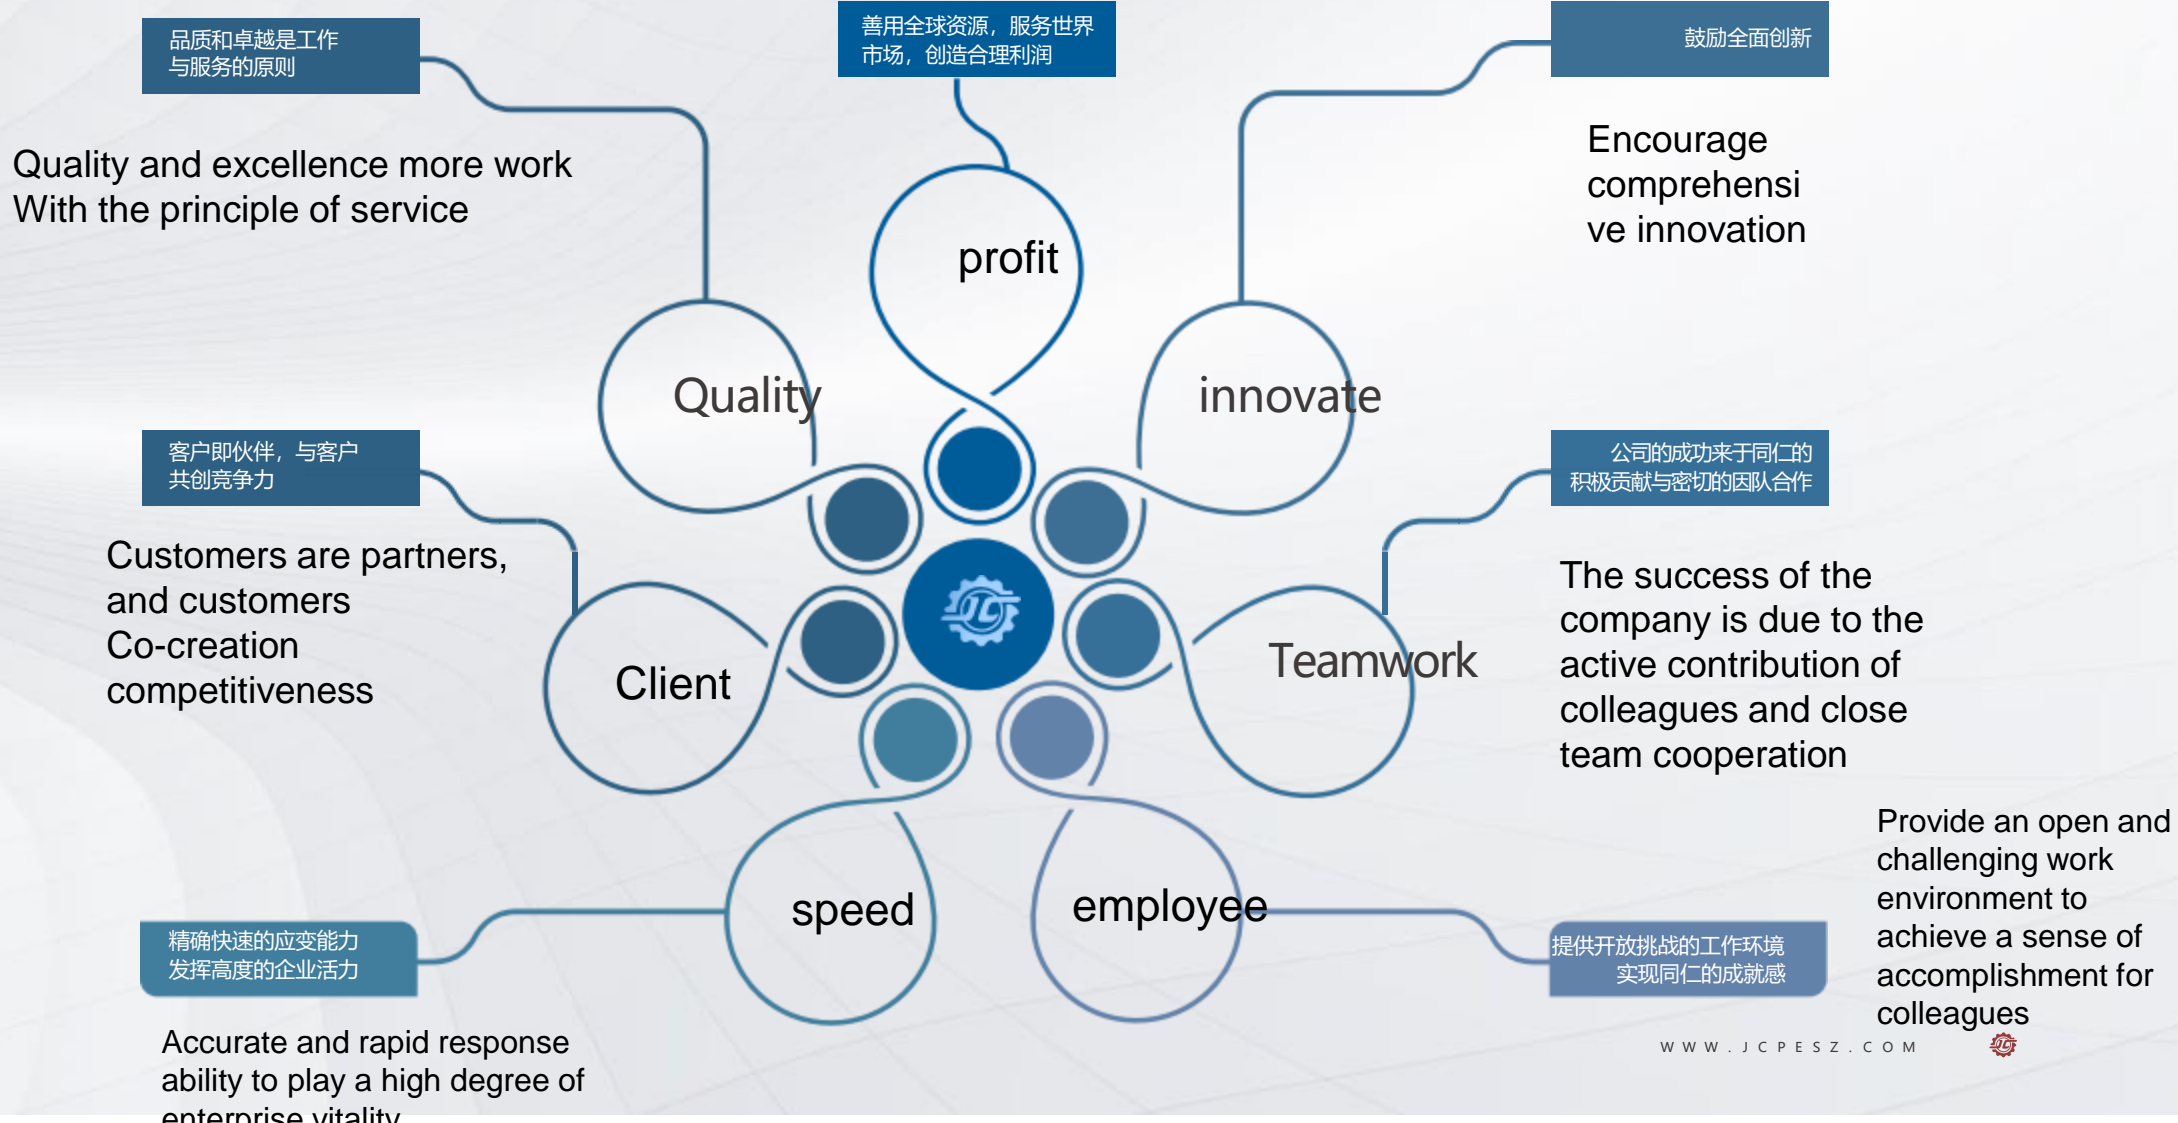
品质和卓越是工作
与服务的原则

Quality and excellence more work
With the principle of service

善用全球资源，服务世界
市场，创造合理利润

鼓励全面创新

Encourage comprehensive innovation

profit

Quality

innovate

客户即伙伴，与客户
共创竞争力

Customers are partners, and customers Co-creation competitiveness

公司的成功来于同仁的
积极贡献与密切的团队合作

The success of the company is due to the active contribution of colleagues and close team cooperation

Client

Teamwork

speed

employee

精确快速的应变能力
发挥高度的企业活力

Accurate and rapid response ability to play a high degree of enterprise vitality

提供开放挑战的工作环境
实现同仁的成就感

Provide an open and challenging work environment to achieve a sense of accomplishment for colleagues

WWW.JCPESZ.COM